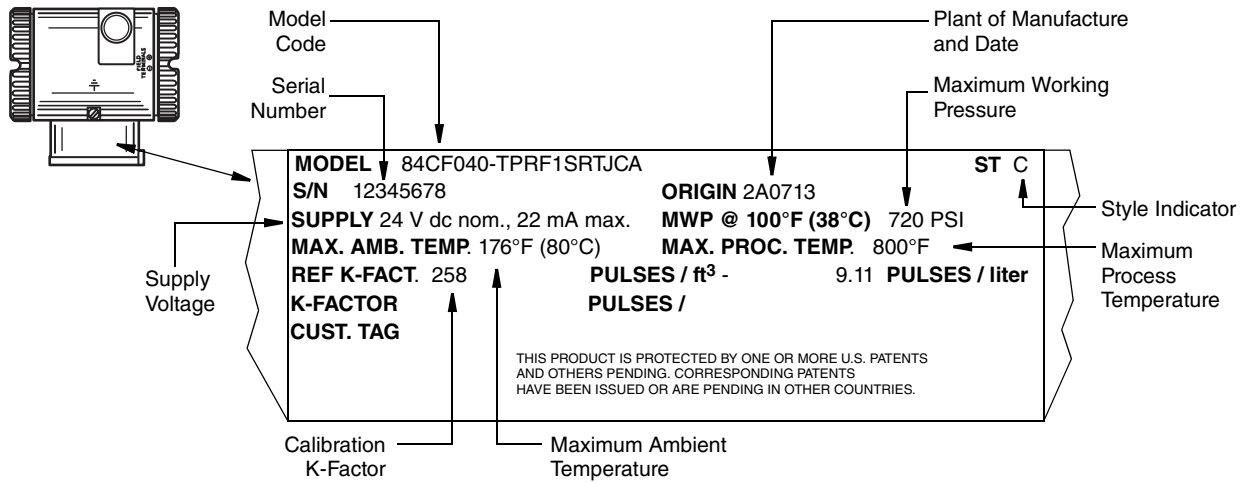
FIELD TERMINALS

Model Code

Serial Number

Plant of Manufacture and Date

Maximum Working Pressure

MODEL 84CF040-TPRF1SRTJCA

ST C

S/N 12345678

ORIGIN 2A0713

SUPPLY 24 V dc nom., 22 mA max.

MWP @ 100°F (38°C) 720 PSI

Style Indicator

MAX. AMB. TEMP. 176°F (80°C)

MAX. PROC. TEMP. 800°F

Maximum Process Temperature

Supply Voltage

REF K-FACT. 258

PULSES / ft$^3$ -

9.11 PULSES / liter

K-FACTOR

PULSES /

CUST. TAG

THIS PRODUCT IS PROTECTED BY ONE OR MORE U.S. PATENTS AND OTHERS PENDING. CORRESPONDING PATENTS HAVE BEEN ISSUED OR ARE PENDING IN OTHER COUNTRIES.

Calibration K-Factor

Maximum Ambient Temperature